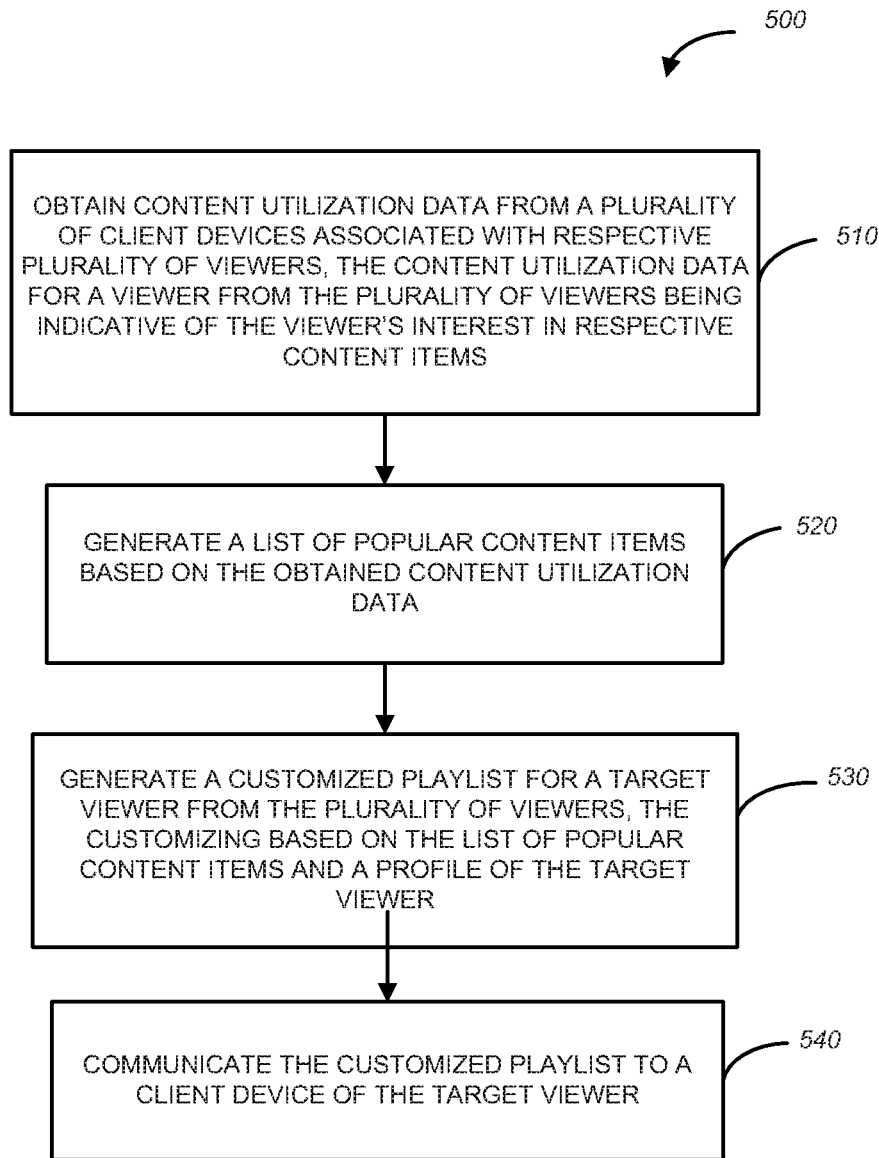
500

OBTAIN CONTENT UTILIZATION DATA FROM A PLURALITY OF CLIENT DEVICES ASSOCIATED WITH RESPECTIVE PLURALITY OF VIEWERS, THE CONTENT UTILIZATION DATA FOR A VIEWER FROM THE PLURALITY OF VIEWERS BEING INDICATIVE OF THE VIEWER'S INTEREST IN RESPECTIVE CONTENT ITEMS

510

GENERATE A LIST OF POPULAR CONTENT ITEMS BASED ON THE OBTAINED CONTENT UTILIZATION DATA

520

GENERATE A CUSTOMIZED PLAYLIST FOR A TARGET VIEWER FROM THE PLURALITY OF VIEWERS, THE CUSTOMIZING BASED ON THE LIST OF POPULAR CONTENT ITEMS AND A PROFILE OF THE TARGET VIEWER

530

COMMUNICATE THE CUSTOMIZED PLAYLIST TO A CLIENT DEVICE OF THE TARGET VIEWER

540